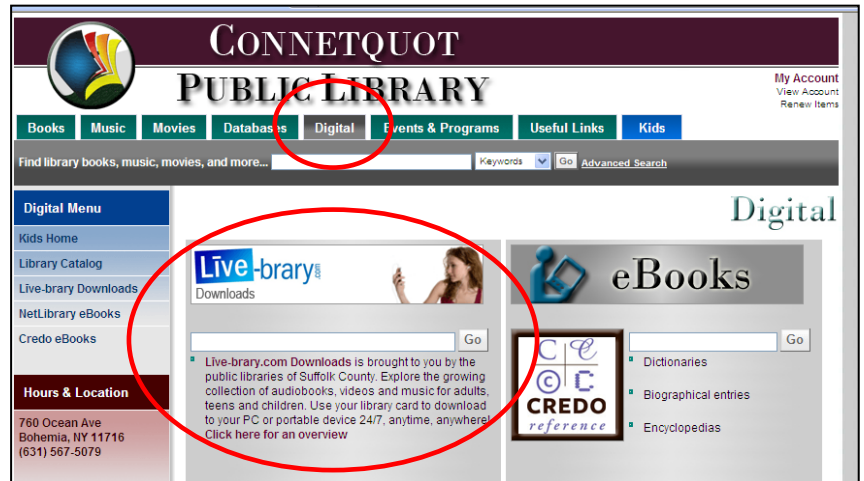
CONNETQUOT PUBLIC LIBRARY

My Account
View Account
Renew Items

Books | Music | Movies | Databases | Digital | Events & Programs | Useful Links | Kids

Find library books, music, movies, and more... Keywords Go Advanced Search

Digital Menu
Kids Home
Library Catalog
Live-brary Downloads
NetLibrary eBooks
Credo eBooks

Hours & Location
760 Ocean Ave
Bohemia, NY 11716
(631) 567-5079

Digital

Live-brary.com
Downloads

Go

Live-brary.com Downloads is brought to you by the public libraries of Suffolk County. Explore the growing collection of audiobooks, videos and music for adults, teens and children. Use your library card to download to your PC or portable device 24/7, anytime, anywhere! Click here for an overview

eBooks

Go

CREDO reference

Dictionaries
Biographical entries
Encyclopedias